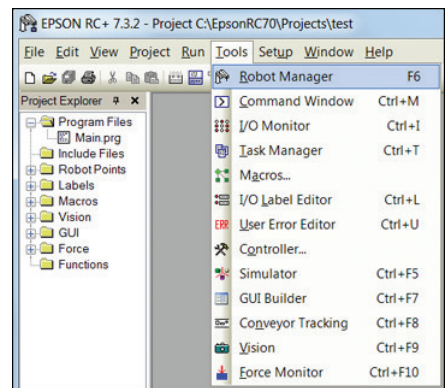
EPSON RC+ 7.3.2 - Project C:\EpsonRC70\Projects\test

File Edit View Project Run Tools Setup Window Help

Project Explorer

Program Files
Main.prg
Include Files
Robot Points
Labels
Macros
Vision
GUI
Force
Functions

| | |
|---|---|
| Robot Manager | F6 |
| Command Window | Ctrl+M |
| I/O Monitor | Ctrl+I |
| Task Manager | Ctrl+T |
| Macros... | |
| I/O Label Editor | Ctrl+L |
| User Error Editor | Ctrl+U |
| Controller... | |
| Simulator | Ctrl+F5 |
| GUI Builder | Ctrl+F7 |
| Conveyor Tracking | Ctrl+F8 |
| Vision | Ctrl+F9 |
| Force Monitor | Ctrl+F10 |